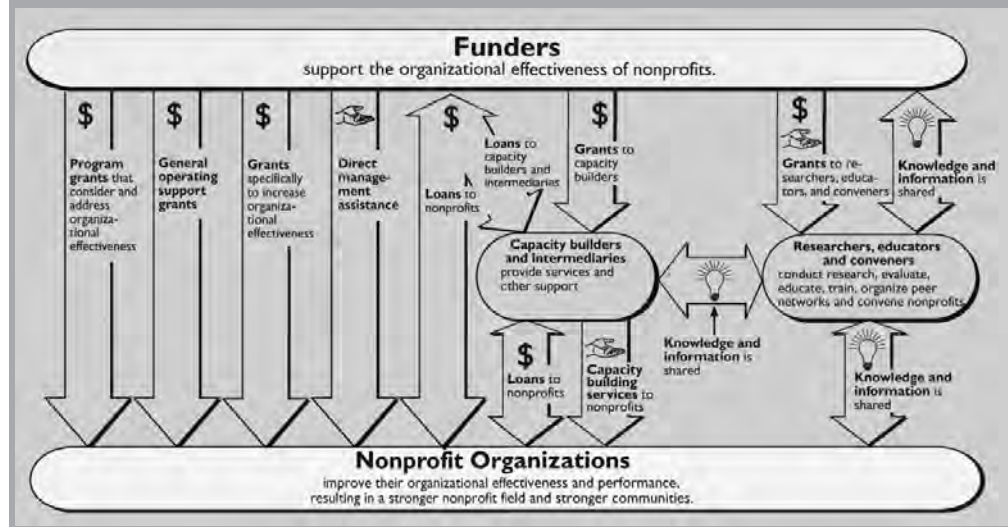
Funders
support the organizational effectiveness of nonprofits.

$
Program grants that consider and address organizational effectiveness

$
General operating support grants

$
Grants specifically to increase organizational effectiveness

Direct management assistance

$
Loans to nonprofits

Loans to capacity builders and intermediaries

$
Grants to capacity builders

$
Grants to researchers, educators, and conveners

Knowledge and information is shared

Capacity builders and intermediaries
provide services and other support

Researchers, educators and conveners
conduct research, evaluate, educate, train, organize peer networks and convene nonprofits

$
Loans to nonprofits

Capacity building services to nonprofits

Knowledge and information is shared

Knowledge and information is shared

Nonprofit Organizations
improve their organizational effectiveness and performance, resulting in a stronger nonprofit field and stronger communities.